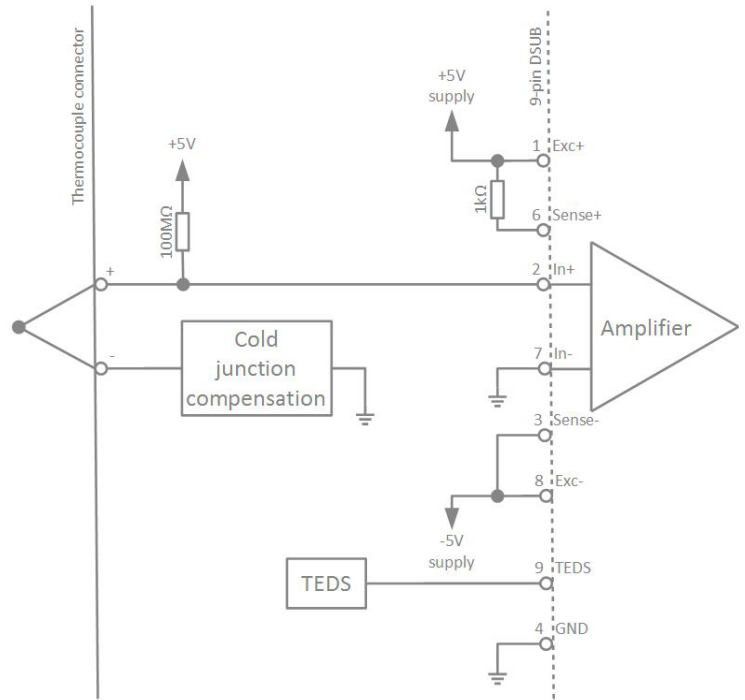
Thermocouple connector

9-pin DSUB

+5V supply

1 Exc+

$1k\Omega$

6 Sense+

+5V

$100M\Omega$

+

2 In+

Amplifier

-

Cold junction compensation

7 In-

3 Sense-

8 Exc-

-5V supply

TEDS

9 TEDS

4 GND